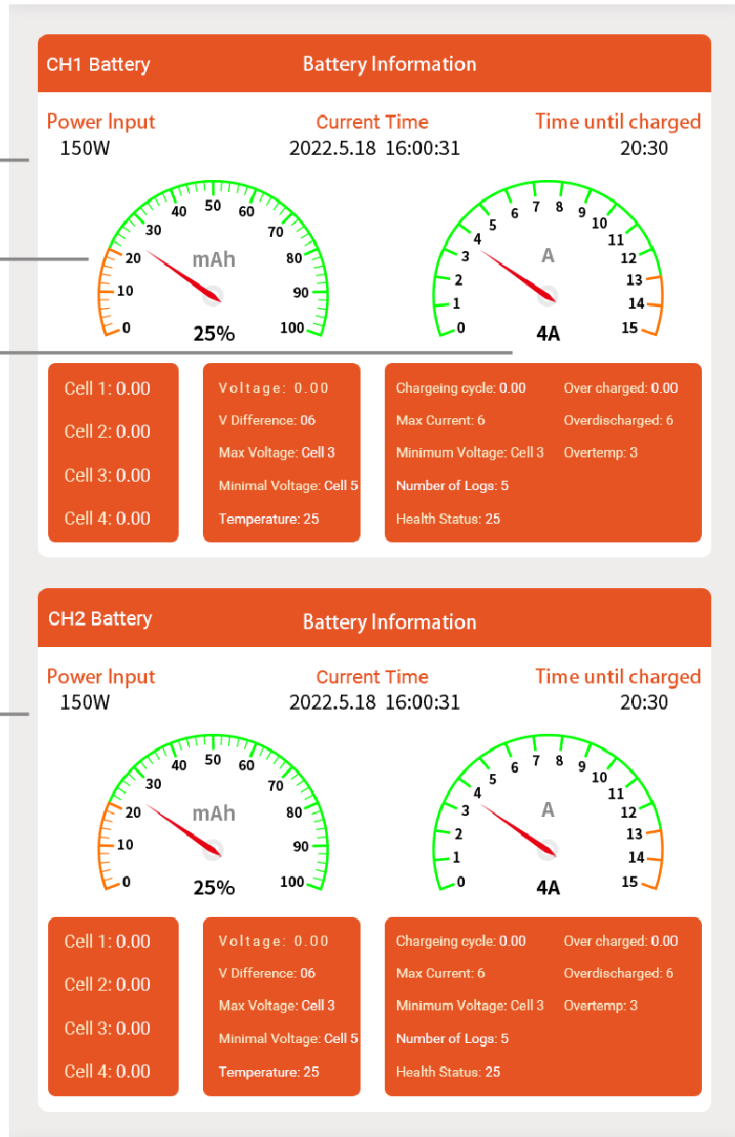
CH1 Battery

Battery Information

Power Input
150W

Current Time
2022.5.18 16:00:31

Time until charged
20:30

0 10 20 30 40 50 60 70 80 90 100
mAh
25%

0 1 2 3 4 5 6 7 8 9 10 11 12 13 14 15
A
4A

Cell 1: 0.00
Cell 2: 0.00
Cell 3: 0.00
Cell 4: 0.00

Voltage: 0.00
V Difference: 06
Max Voltage: Cell 3
Minimal Voltage: Cell 5
Temperature: 25

Chargeing cycle: 0.00
Max Current: 6
Minimum Voltage: Cell 3
Number of Logs: 5
Health Status: 25

Over charged: 0.00
Overdischarged: 6
Overtemp: 3

CH2 Battery

Battery Information

Power Input
150W

Current Time
2022.5.18 16:00:31

Time until charged
20:30

0 10 20 30 40 50 60 70 80 90 100
mAh
25%

0 1 2 3 4 5 6 7 8 9 10 11 12 13 14 15
A
4A

Cell 1: 0.00
Cell 2: 0.00
Cell 3: 0.00
Cell 4: 0.00

Voltage: 0.00
V Difference: 06
Max Voltage: Cell 3
Minimal Voltage: Cell 5
Temperature: 25

Chargeing cycle: 0.00
Max Current: 6
Minimum Voltage: Cell 3
Number of Logs: 5
Health Status: 25

Over charged: 0.00
Overdischarged: 6
Overtemp: 3